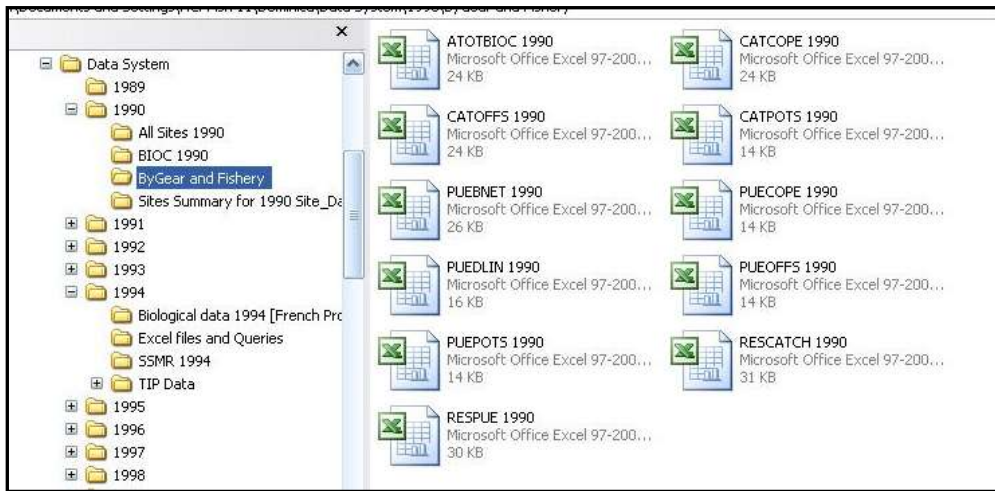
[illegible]

×

Data System
1989
1990
All Sites 1990
BIOC 1990
ByGear and Fishery
Sites Summary for 1990 Site_Da
1991
1992
1993
1994
Biological data 1994 [French Pro
Excel files and Queries
SSMR 1994
TIP Data
1995
1996
1997
1998

ATOTBIOC 1990
Microsoft Office Excel 97-200...
24 KB

CATCOPE 1990
Microsoft Office Excel 97-200...
24 KB

CATOFFS 1990
Microsoft Office Excel 97-200...
24 KB

CATPOTS 1990
Microsoft Office Excel 97-200...
14 KB

PUEBNET 1990
Microsoft Office Excel 97-200...
26 KB

PUECOPE 1990
Microsoft Office Excel 97-200...
14 KB

PUEDLIN 1990
Microsoft Office Excel 97-200...
16 KB

PUEOFFS 1990
Microsoft Office Excel 97-200...
14 KB

PUEPOTS 1990
Microsoft Office Excel 97-200...
14 KB

RESCATCH 1990
Microsoft Office Excel 97-200...
31 KB

RESPUE 1990
Microsoft Office Excel 97-200...
30 KB